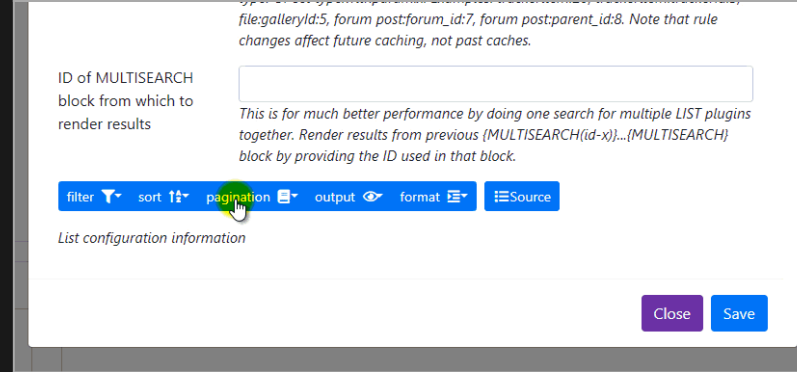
type: or sort type:tiki:param. Examples: trackeritem:12, trackeritem:trackerId:3, file:galleryId:5, forum post:forum_id:7, forum post:parent_id:8. Note that rule changes affect future caching, not past caches.

ID of MULTISEARCH block from which to render results

This is for much better performance by doing one search for multiple LIST plugins together. Render results from previous {MULTISEARCH(id-x)}...{MULTISEARCH} block by providing the ID used in that block.

filter sort pagination output format Source

List configuration information

Close Save